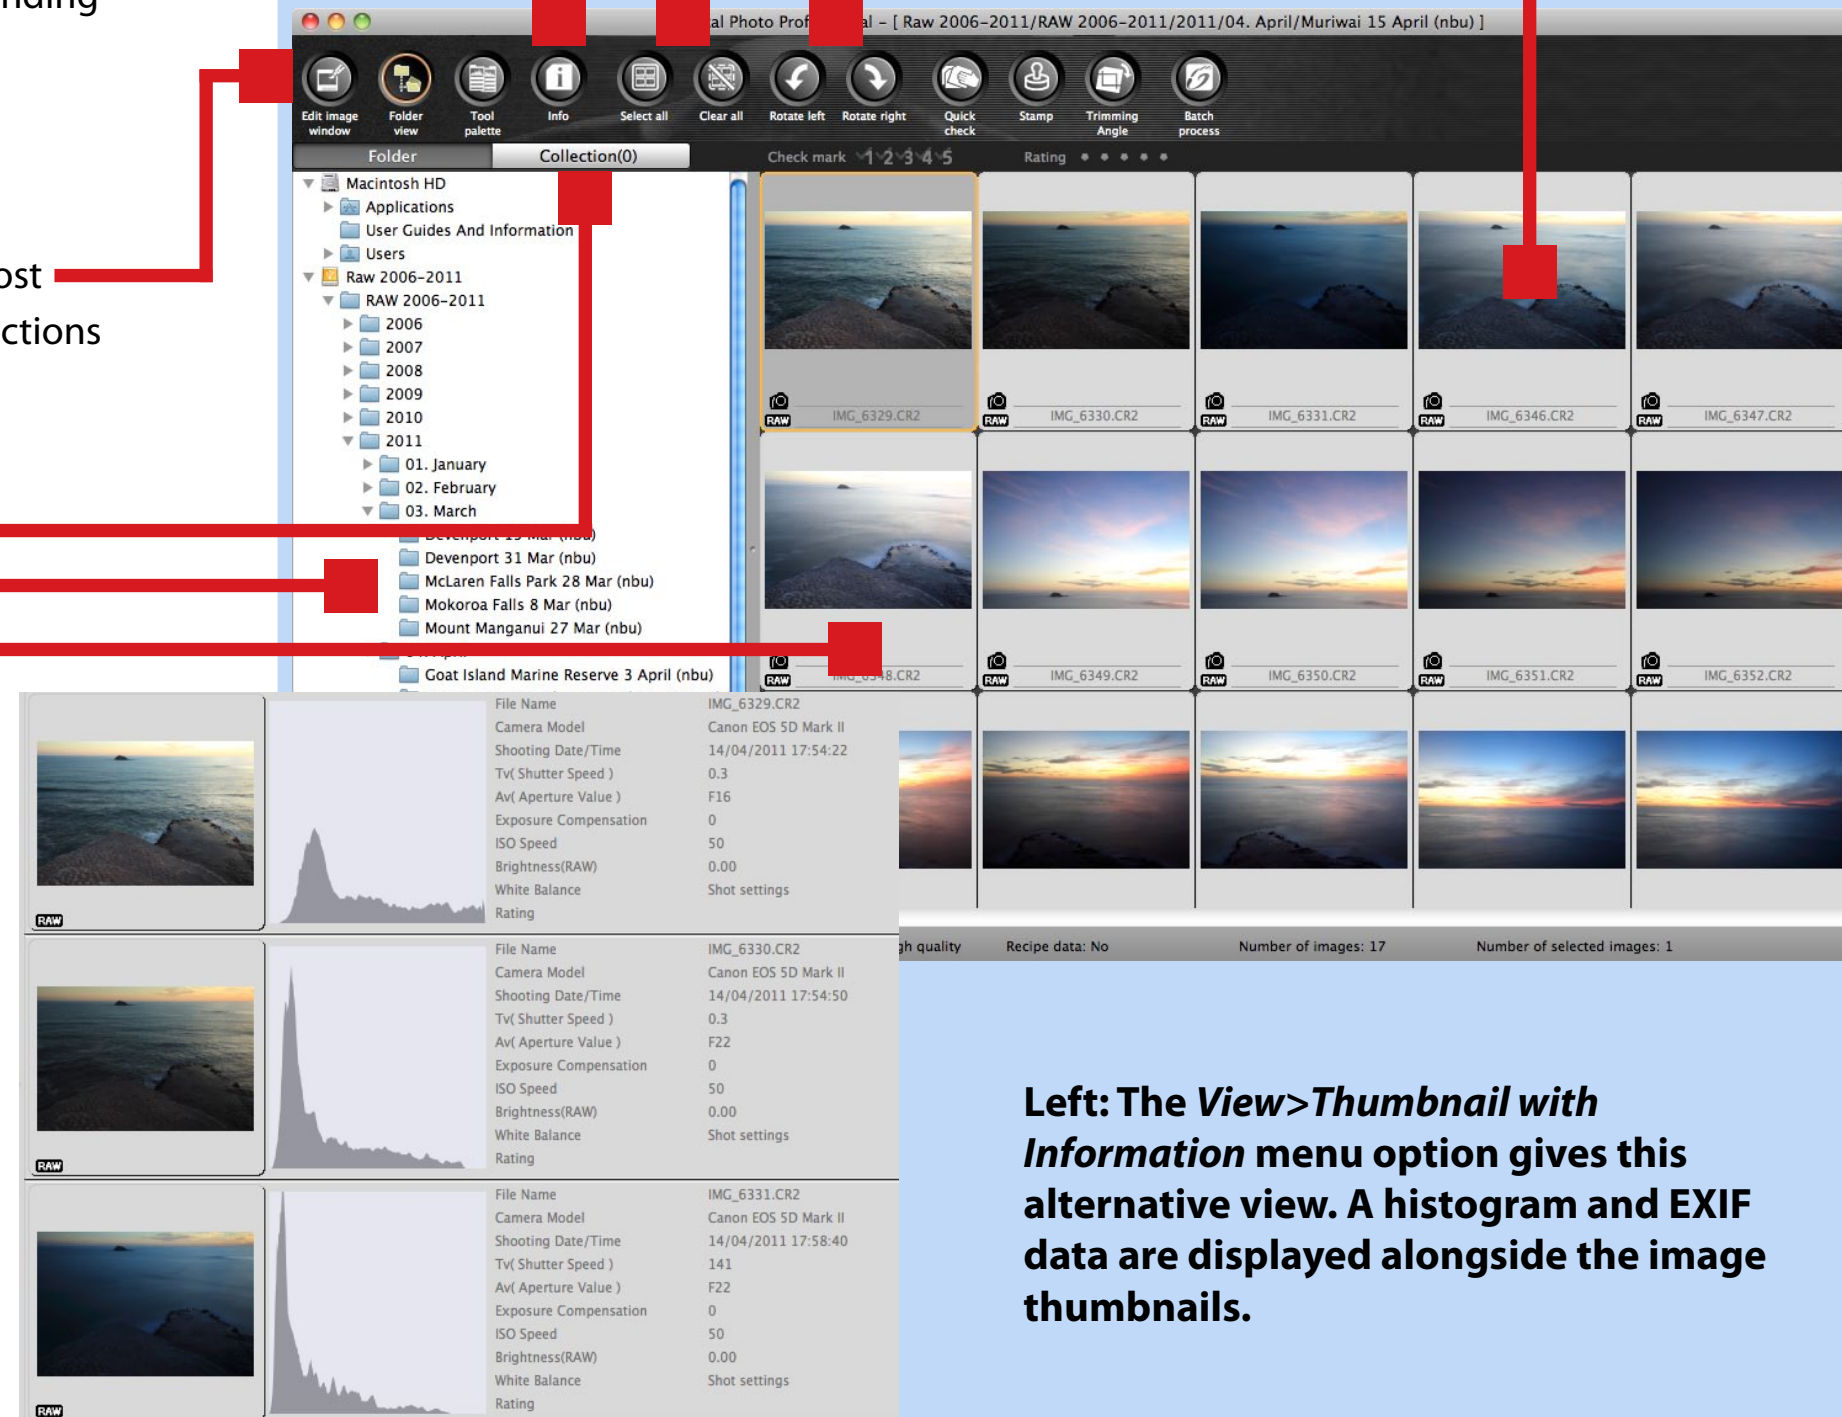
nding

ost

ctions

al Photo Prof al – [ Raw 2006-2011/RAW 2006-2011/2011/04. April/Muriwai 15 April (nbu) ]

Edit image window
Folder view
Tool palette
Info
Select all
Clear all
Rotate left
Rotate right
Quick check
Stamp
Trimming Angle
Batch process

Folder
Collection(0)
Check mark 1 2 3 4 5
Rating

Macintosh HD
Applications
User Guides And Information
Users
Raw 2006-2011
RAW 2006-2011
2006
2007
2008
2009
2010
2011
01. January
02. February
03. March
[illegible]
Devenport 31 Mar (nbu)
McLaren Falls Park 28 Mar (nbu)
Mokoroa Falls 8 Mar (nbu)
Mount Manganui 27 Mar (nbu)
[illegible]
Goat Island Marine Reserve 3 April (nbu)

RAW IMG_6329.CR2
RAW IMG_6330.CR2
RAW IMG_6331.CR2
RAW IMG_6346.CR2
RAW IMG_6347.CR2
RAW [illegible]8.CR2
RAW IMG_6349.CR2
RAW IMG_6350.CR2
RAW IMG_6351.CR2
RAW IMG_6352.CR2

| | |
|---|---|
| File Name | IMG_6329.CR2 |
| Camera Model | Canon EOS 5D Mark II |
| Shooting Date/Time | 14/04/2011 17:54:22 |
| Tv( Shutter Speed ) | 0.3 |
| Av( Aperture Value ) | F16 |
| Exposure Compensation | 0 |
| ISO Speed | 50 |
| Brightness(RAW) | 0.00 |
| White Balance | Shot settings |
| Rating | |

RAW

| | |
|---|---|
| File Name | IMG_6330.CR2 |
| Camera Model | Canon EOS 5D Mark II |
| Shooting Date/Time | 14/04/2011 17:54:50 |
| Tv( Shutter Speed ) | 0.3 |
| Av( Aperture Value ) | F22 |
| Exposure Compensation | 0 |
| ISO Speed | 50 |
| Brightness(RAW) | 0.00 |
| White Balance | Shot settings |
| Rating | |

RAW

| | |
|---|---|
| File Name | IMG_6331.CR2 |
| Camera Model | Canon EOS 5D Mark II |
| Shooting Date/Time | 14/04/2011 17:58:40 |
| Tv( Shutter Speed ) | 141 |
| Av( Aperture Value ) | F22 |
| Exposure Compensation | 0 |
| ISO Speed | 50 |
| Brightness(RAW) | 0.00 |
| White Balance | Shot settings |
| Rating | |

RAW

gh quality Recipe data: No Number of images: 17 Number of selected images: 1

Left: The *View>Thumbnail with Information* menu option gives this alternative view. A histogram and EXIF data are displayed alongside the image thumbnails.